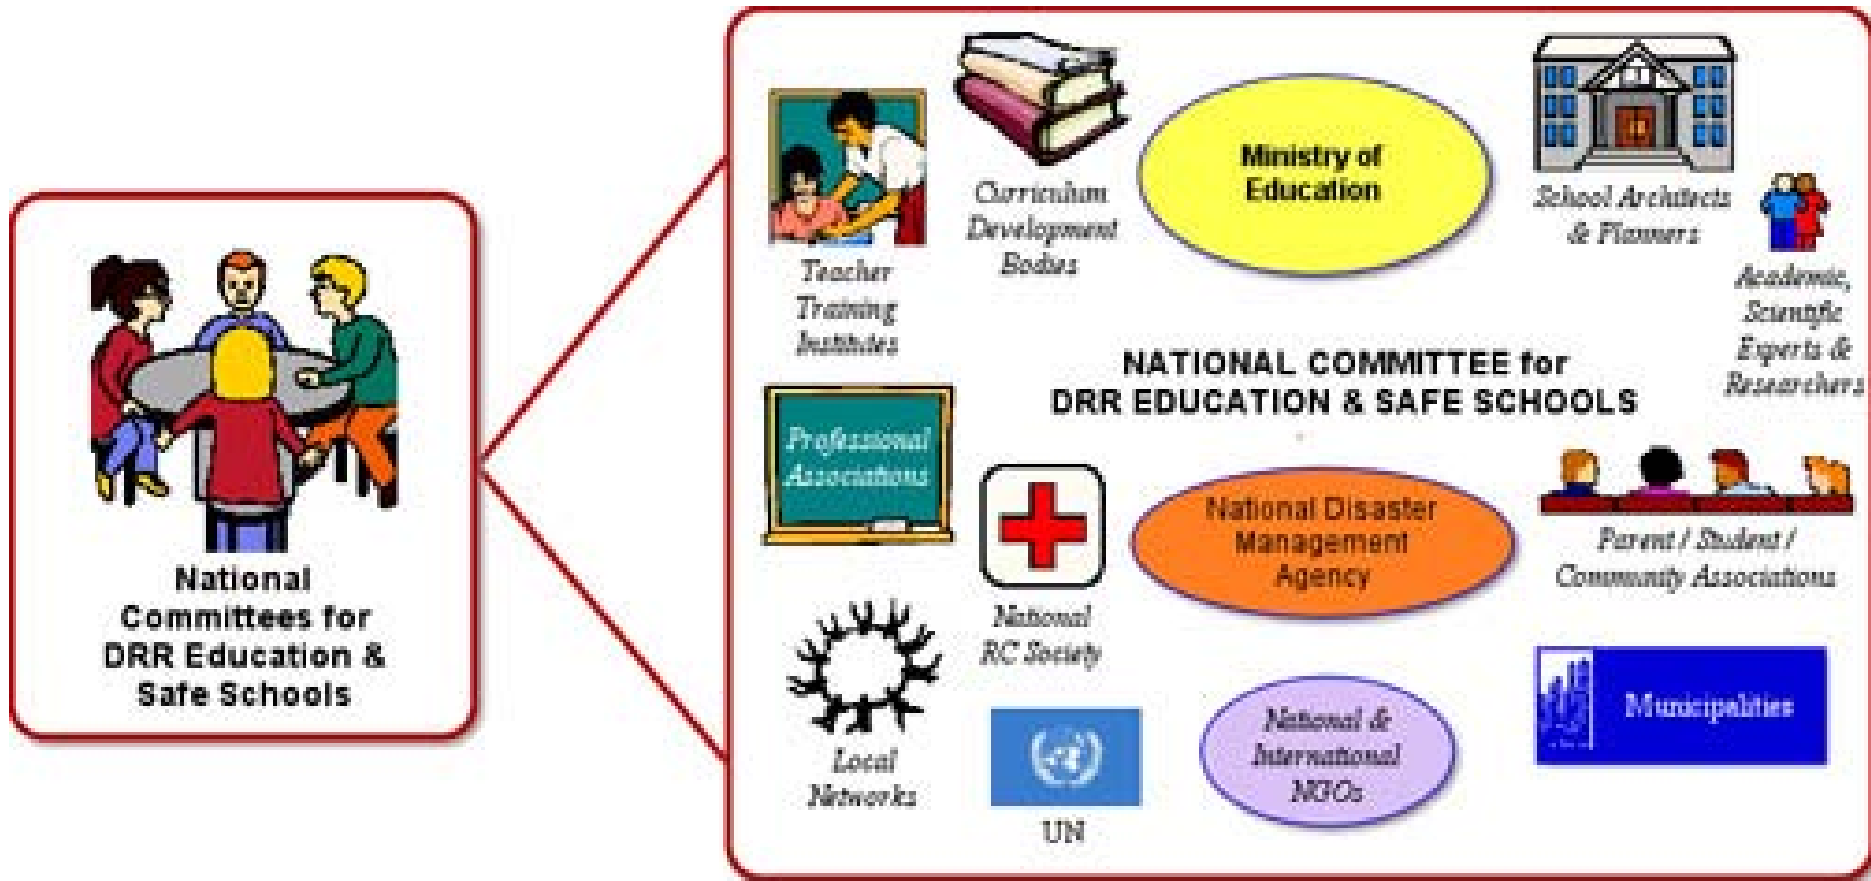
National Committees for DRR Education & Safe Schools

Teacher Training Institutes

Curriculum Development Bodies

Ministry of Education

School Architects & Planners

Academic, Scientific Experts & Researchers

NATIONAL COMMITTEE for DRR EDUCATION & SAFE SCHOOLS

Professional Associations

National Disaster Management Agency

Parent / Student / Community Associations

National RC Society

Local Networks

UN

National & International NGOs

Municipalities